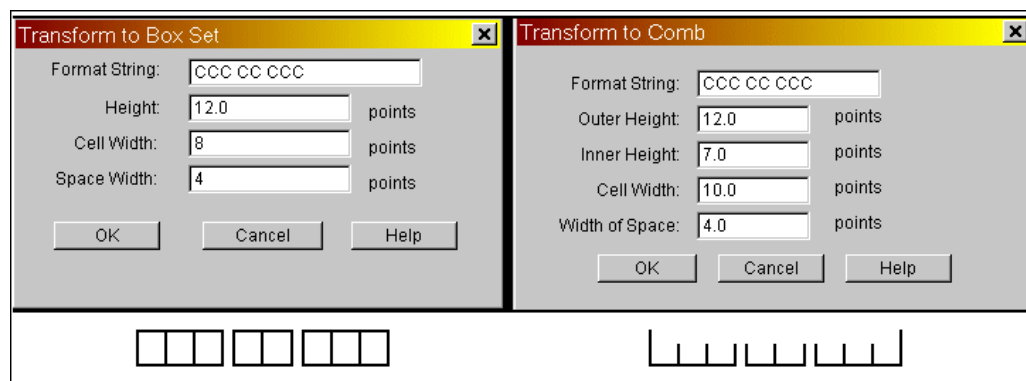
Transform to Box Set

Format String: CCC CC CCC

Height: 12.0 points

Cell Width: 8 points

Space Width: 4 points

OK Cancel Help

Transform to Comb

Format String: CCC CC CCC

Outer Height: 12.0 points

Inner Height: 7.0 points

Cell Width: 10.0 points

Width of Space: 4.0 points

OK Cancel Help